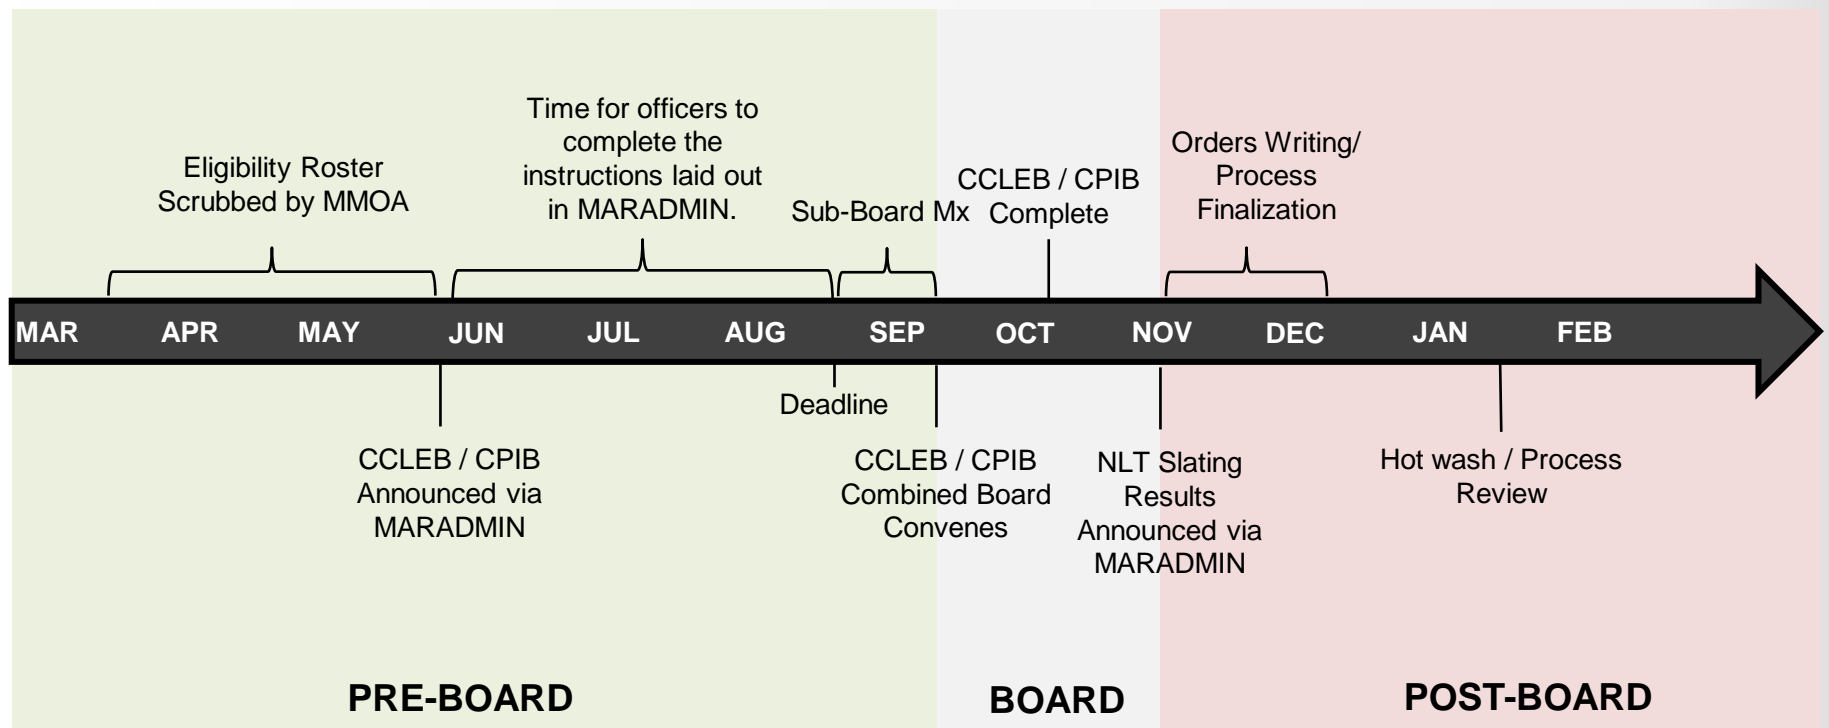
Eligibility Roster Scrubbed by MMOA

Time for officers to complete the instructions laid out in MARADMIN.

Sub-Board Mx

CCLEB / CPIB Complete

Orders Writing/ Process Finalization

MAR APR MAY JUN JUL AUG SEP OCT NOV DEC JAN FEB

CCLEB / CPIB Announced via MARADMIN

Deadline

CCLEB / CPIB Combined Board Convenes

NLT Slating Results Announced via MARADMIN

Hot wash / Process Review

PRE-BOARD

BOARD

POST-BOARD